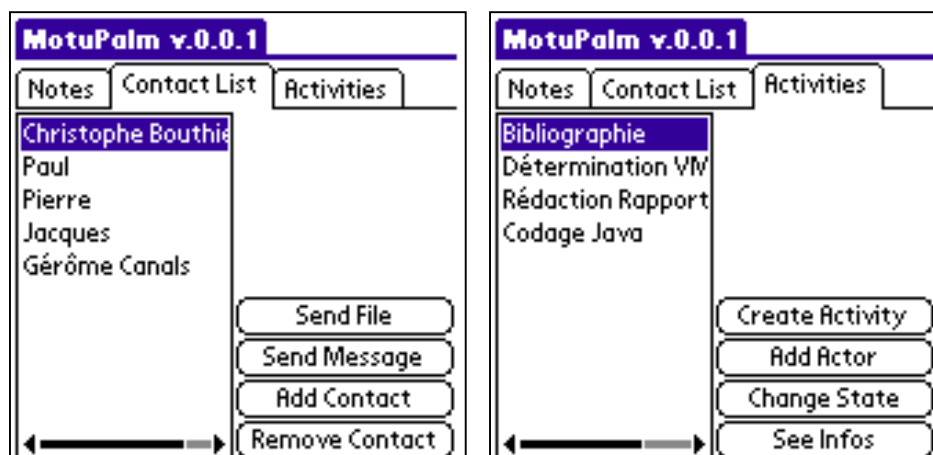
MotuPalm v.0.0.1

Notes | Contact List | Activities

Christophe Bouthie
Paul
Pierre
Jacques
Gérôme Canals

Send File
Send Message
Add Contact
Remove Contact

MotuPalm v.0.0.1

Notes | Contact List | Activities

Bibliographie
Détermination VM
Rédaction Rapport
Codage Java

Create Activity
Add Actor
Change State
See Infos